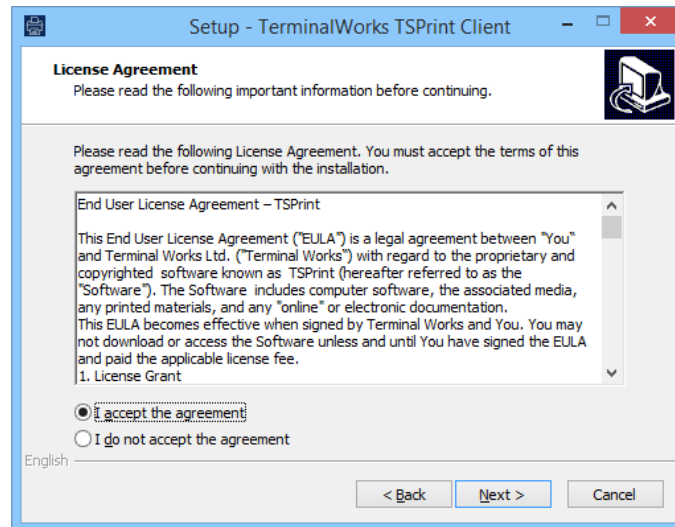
Setup - TerminalWorks TSPrint Client

License Agreement
Please read the following important information before continuing.

Please read the following License Agreement. You must accept the terms of this agreement before continuing with the installation.

End User License Agreement – TSPrint

This End User License Agreement ("EULA") is a legal agreement between "You" and Terminal Works Ltd. ("Terminal Works") with regard to the proprietary and copyrighted software known as TSPrint (hereafter referred to as the "Software"). The Software includes computer software, the associated media, any printed materials, and any "online" or electronic documentation.
This EULA becomes effective when signed by Terminal Works and You. You may not download or access the Software unless and until You have signed the EULA and paid the applicable license fee.
1. License Grant

I accept the agreement
I do not accept the agreement

English

< Back
Next >
Cancel